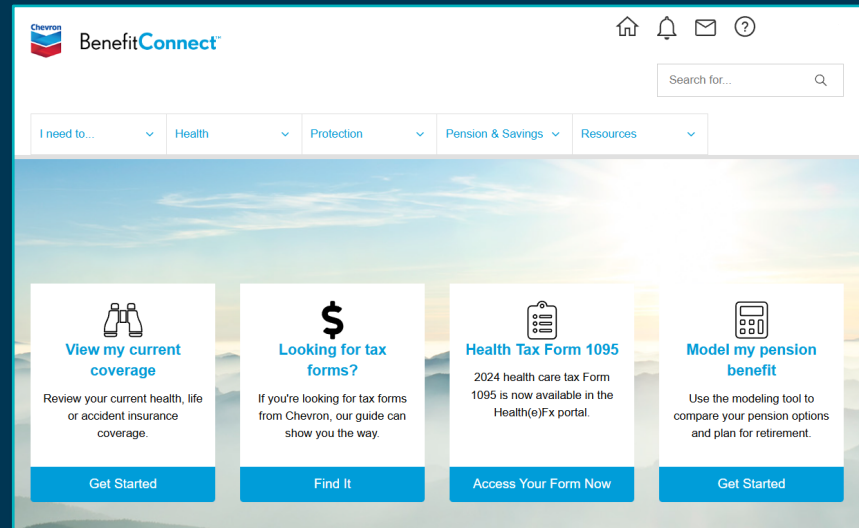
Chevron

BenefitConnect™

Search for...

I need to...

Health

Protection

Pension & Savings

Resources

View my current coverage

Review your current health, life or accident insurance coverage.

Get Started

Looking for tax forms?

If you're looking for tax forms from Chevron, our guide can show you the way.

Find It

Health Tax Form 1095

2024 health care tax Form 1095 is now available in the Health(e)Fx portal.

Access Your Form Now

Model my pension benefit

Use the modeling tool to compare your pension options and plan for retirement.

Get Started